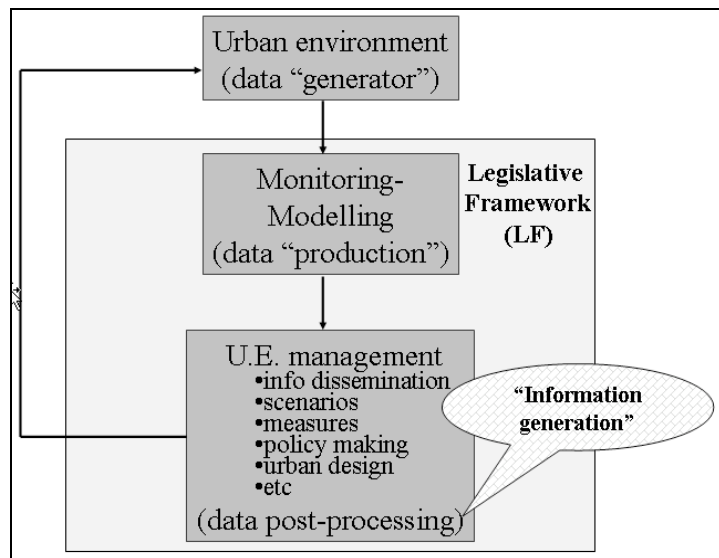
Urban environment
(data "generator")

Monitoring-
Modelling
(data "production")

Legislative Framework (LF)

U.E. management
•info dissemination
•scenarios
•measures
•policy making
•urban design
•etc
(data post-processing)

"Information generation"